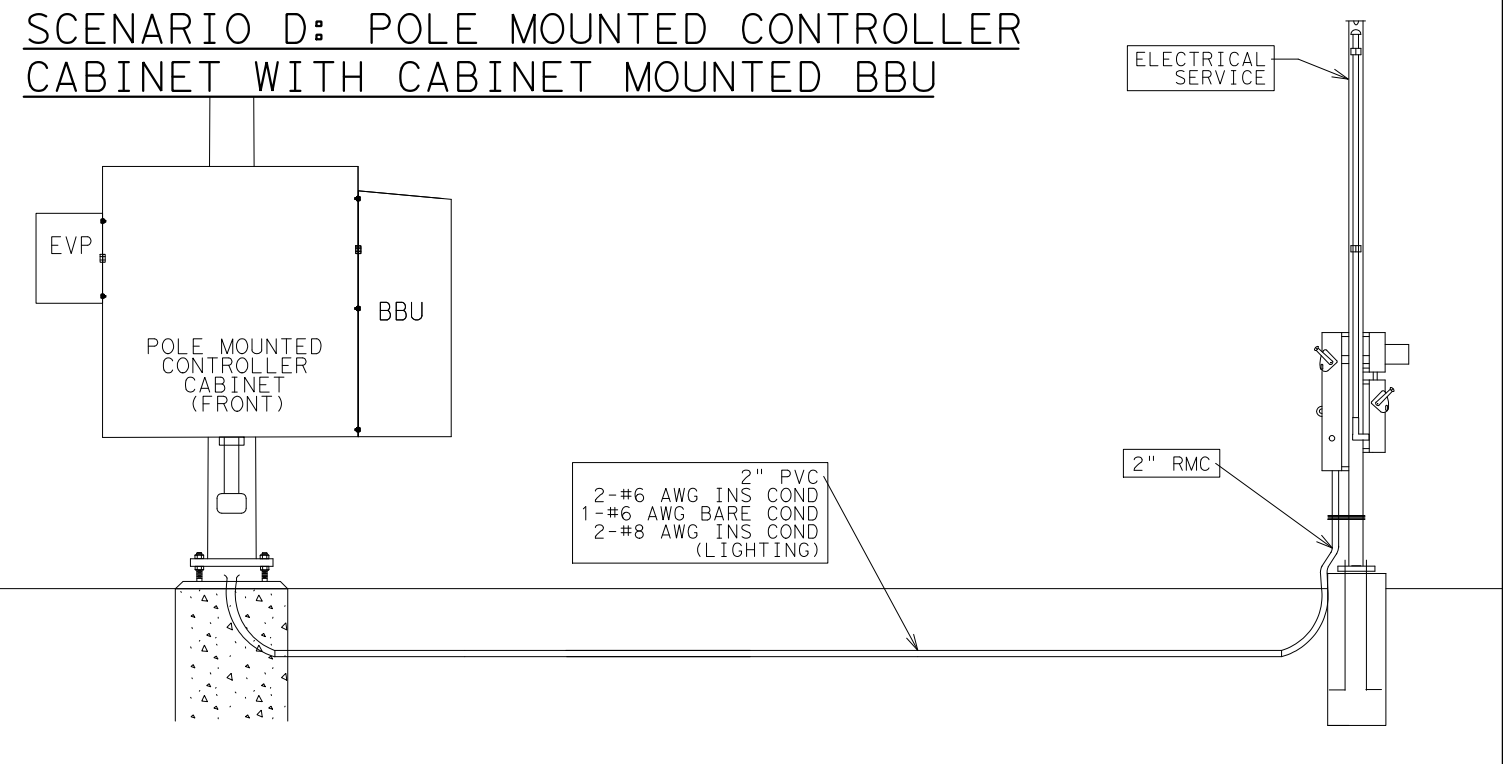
SCENARIO D: POLE MOUNTED CONTROLLER CABINET WITH CABINET MOUNTED BBU

ELECTRICAL SERVICE

EVP

BBU

POLE MOUNTED CONTROLLER CABINET (FRONT)

2" RMC

2" PVC
2-#6 AWG INS COND
1-#6 AWG BARE COND
2-#8 AWG INS COND
(LIGHTING)